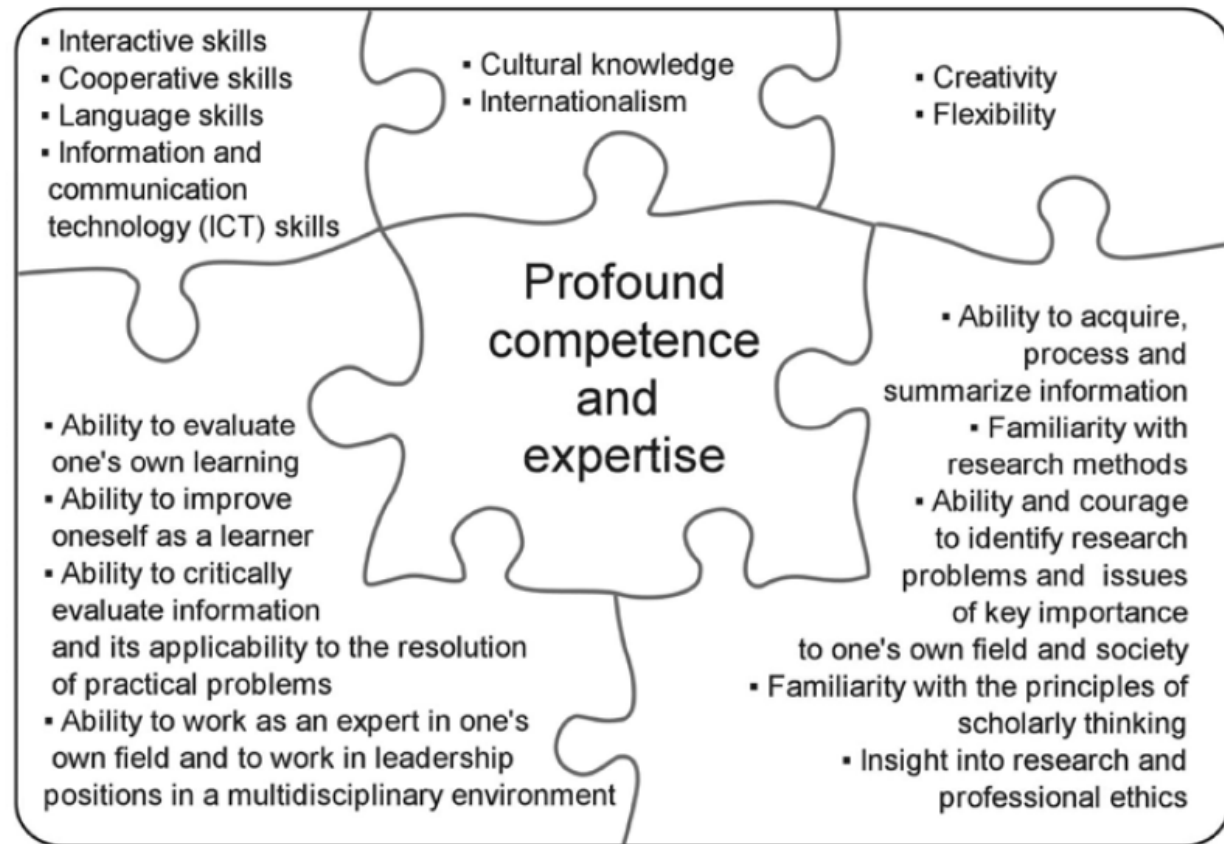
▪ Interactive skills
▪ Cooperative skills
▪ Language skills
▪ Information and communication technology (ICT) skills

▪ Cultural knowledge
▪ Internationalism

▪ Creativity
▪ Flexibility

Profound competence and expertise

▪ Ability to evaluate one's own learning
▪ Ability to improve oneself as a learner
▪ Ability to critically evaluate information and its applicability to the resolution of practical problems
▪ Ability to work as an expert in one's own field and to work in leadership positions in a multidisciplinary environment

▪ Ability to acquire, process and summarize information
▪ Familiarity with research methods
▪ Ability and courage to identify research problems and issues of key importance to one's own field and society
▪ Familiarity with the principles of scholarly thinking
▪ Insight into research and professional ethics